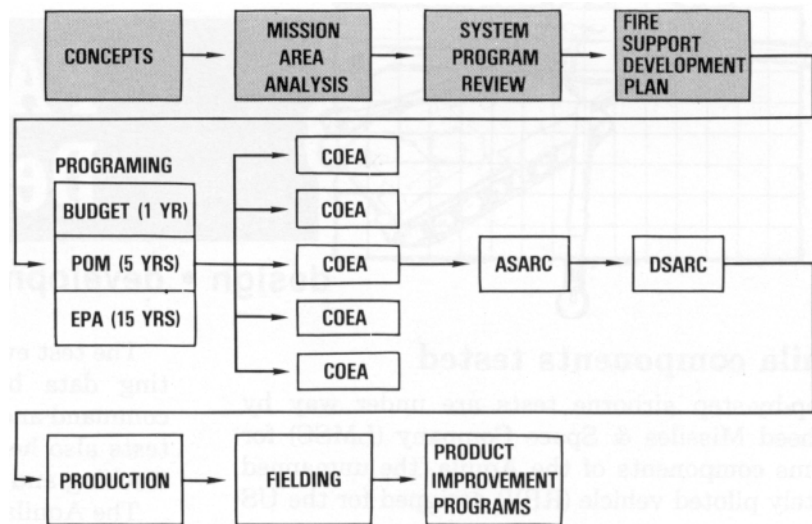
CONCEPTS

MISSION AREA ANALYSIS

SYSTEM PROGRAM REVIEW

FIRE SUPPORT DEVELOPMENT PLAN

PROGRAMING

BUDGET (1 YR)

POM (5 YRS)

EPA (15 YRS)

COEA

COEA

COEA

COEA

COEA

ASARC

DSARC

PRODUCTION

FIELDING

PRODUCT IMPROVEMENT PROGRAMS